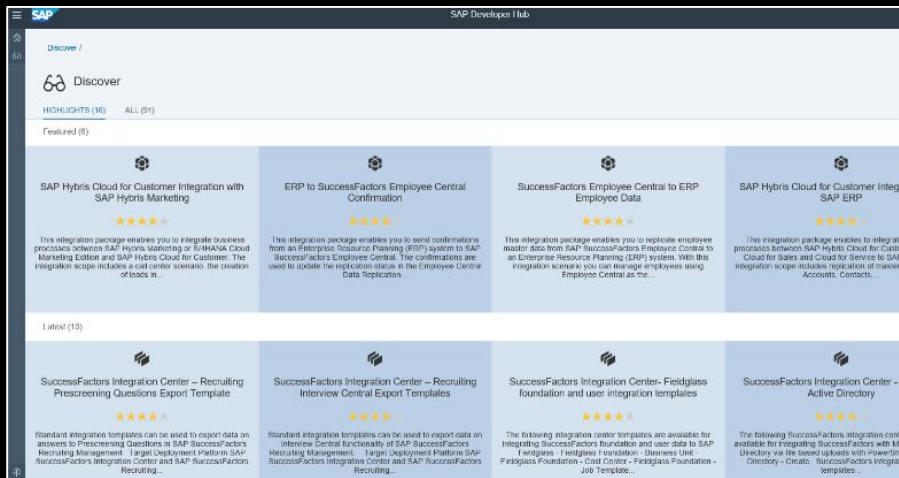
SAP Developer Hub

Discover /

Discover

HIGHLIGHTS (16) ALL (51)

Featured (8)

SAP Hybris Cloud for Customer Integration with SAP Hybris Marketing

This integration package enables you to integrate business processes between SAP Hybris Marketing or S/4HANA Cloud Marketing Edition and SAP Hybris Cloud for Customer. The integration scope includes a call center scenario, the creation of leads in...

ERP to SuccessFactors Employee Central Confirmation

This integration package enables you to send confirmations from an Enterprise Resource Planning (ERP) system to SAP SuccessFactors Employee Central. The confirmations are used to update the replication status in the Employee Central Data Replication.

SuccessFactors Employee Central to ERP Employee Data

This integration package enables you to replicate employee master data from SAP SuccessFactors Employee Central to an Enterprise Resource Planning (ERP) system. With this integration scenario you can manage employees using Employee Central as the...

SAP Hybris Cloud for Customer Integ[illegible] SAP ERP

This integration package enables to integrat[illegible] processes between SAP Hybris Cloud for Cus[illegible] Cloud for Sales and Cloud for Service to SA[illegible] integration scope includes replication of mast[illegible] Accounts, Contacts, ...

Latest (10)

SuccessFactors Integration Center – Recruiting Prescreening Questions Export Template

Standard integration templates can be used to export data on answers to Prescreening Questions in SAP SuccessFactors Recruiting Management. Target Deployment Platform SAP SuccessFactors Integration Center and SAP SuccessFactors Recruiting...

SuccessFactors Integration Center – Recruiting Interview Central Export Templates

Standard integration templates can be used to export data on Interview Central functionality of SAP SuccessFactors Recruiting Management. Target Deployment Platform SAP SuccessFactors Integration Center and SAP SuccessFactors Recruiting...

SuccessFactors Integration Center- Fieldglass foundation and user integration templates

The following integration center templates are available for integrating SuccessFactors foundation and user data to SAP Fieldglass - Fieldglass Foundation - Business Unit - Fieldglass Foundation - Cost Center - Fieldglass Foundation - Job Template...

SuccessFactors Integration Center - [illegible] Active Directory

The following SuccessFactors integration cent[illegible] available for integrating SuccessFactors with M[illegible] Directory via file based uploads with PowerSh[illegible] Directory - Create SuccessFactors Integra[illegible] templates...